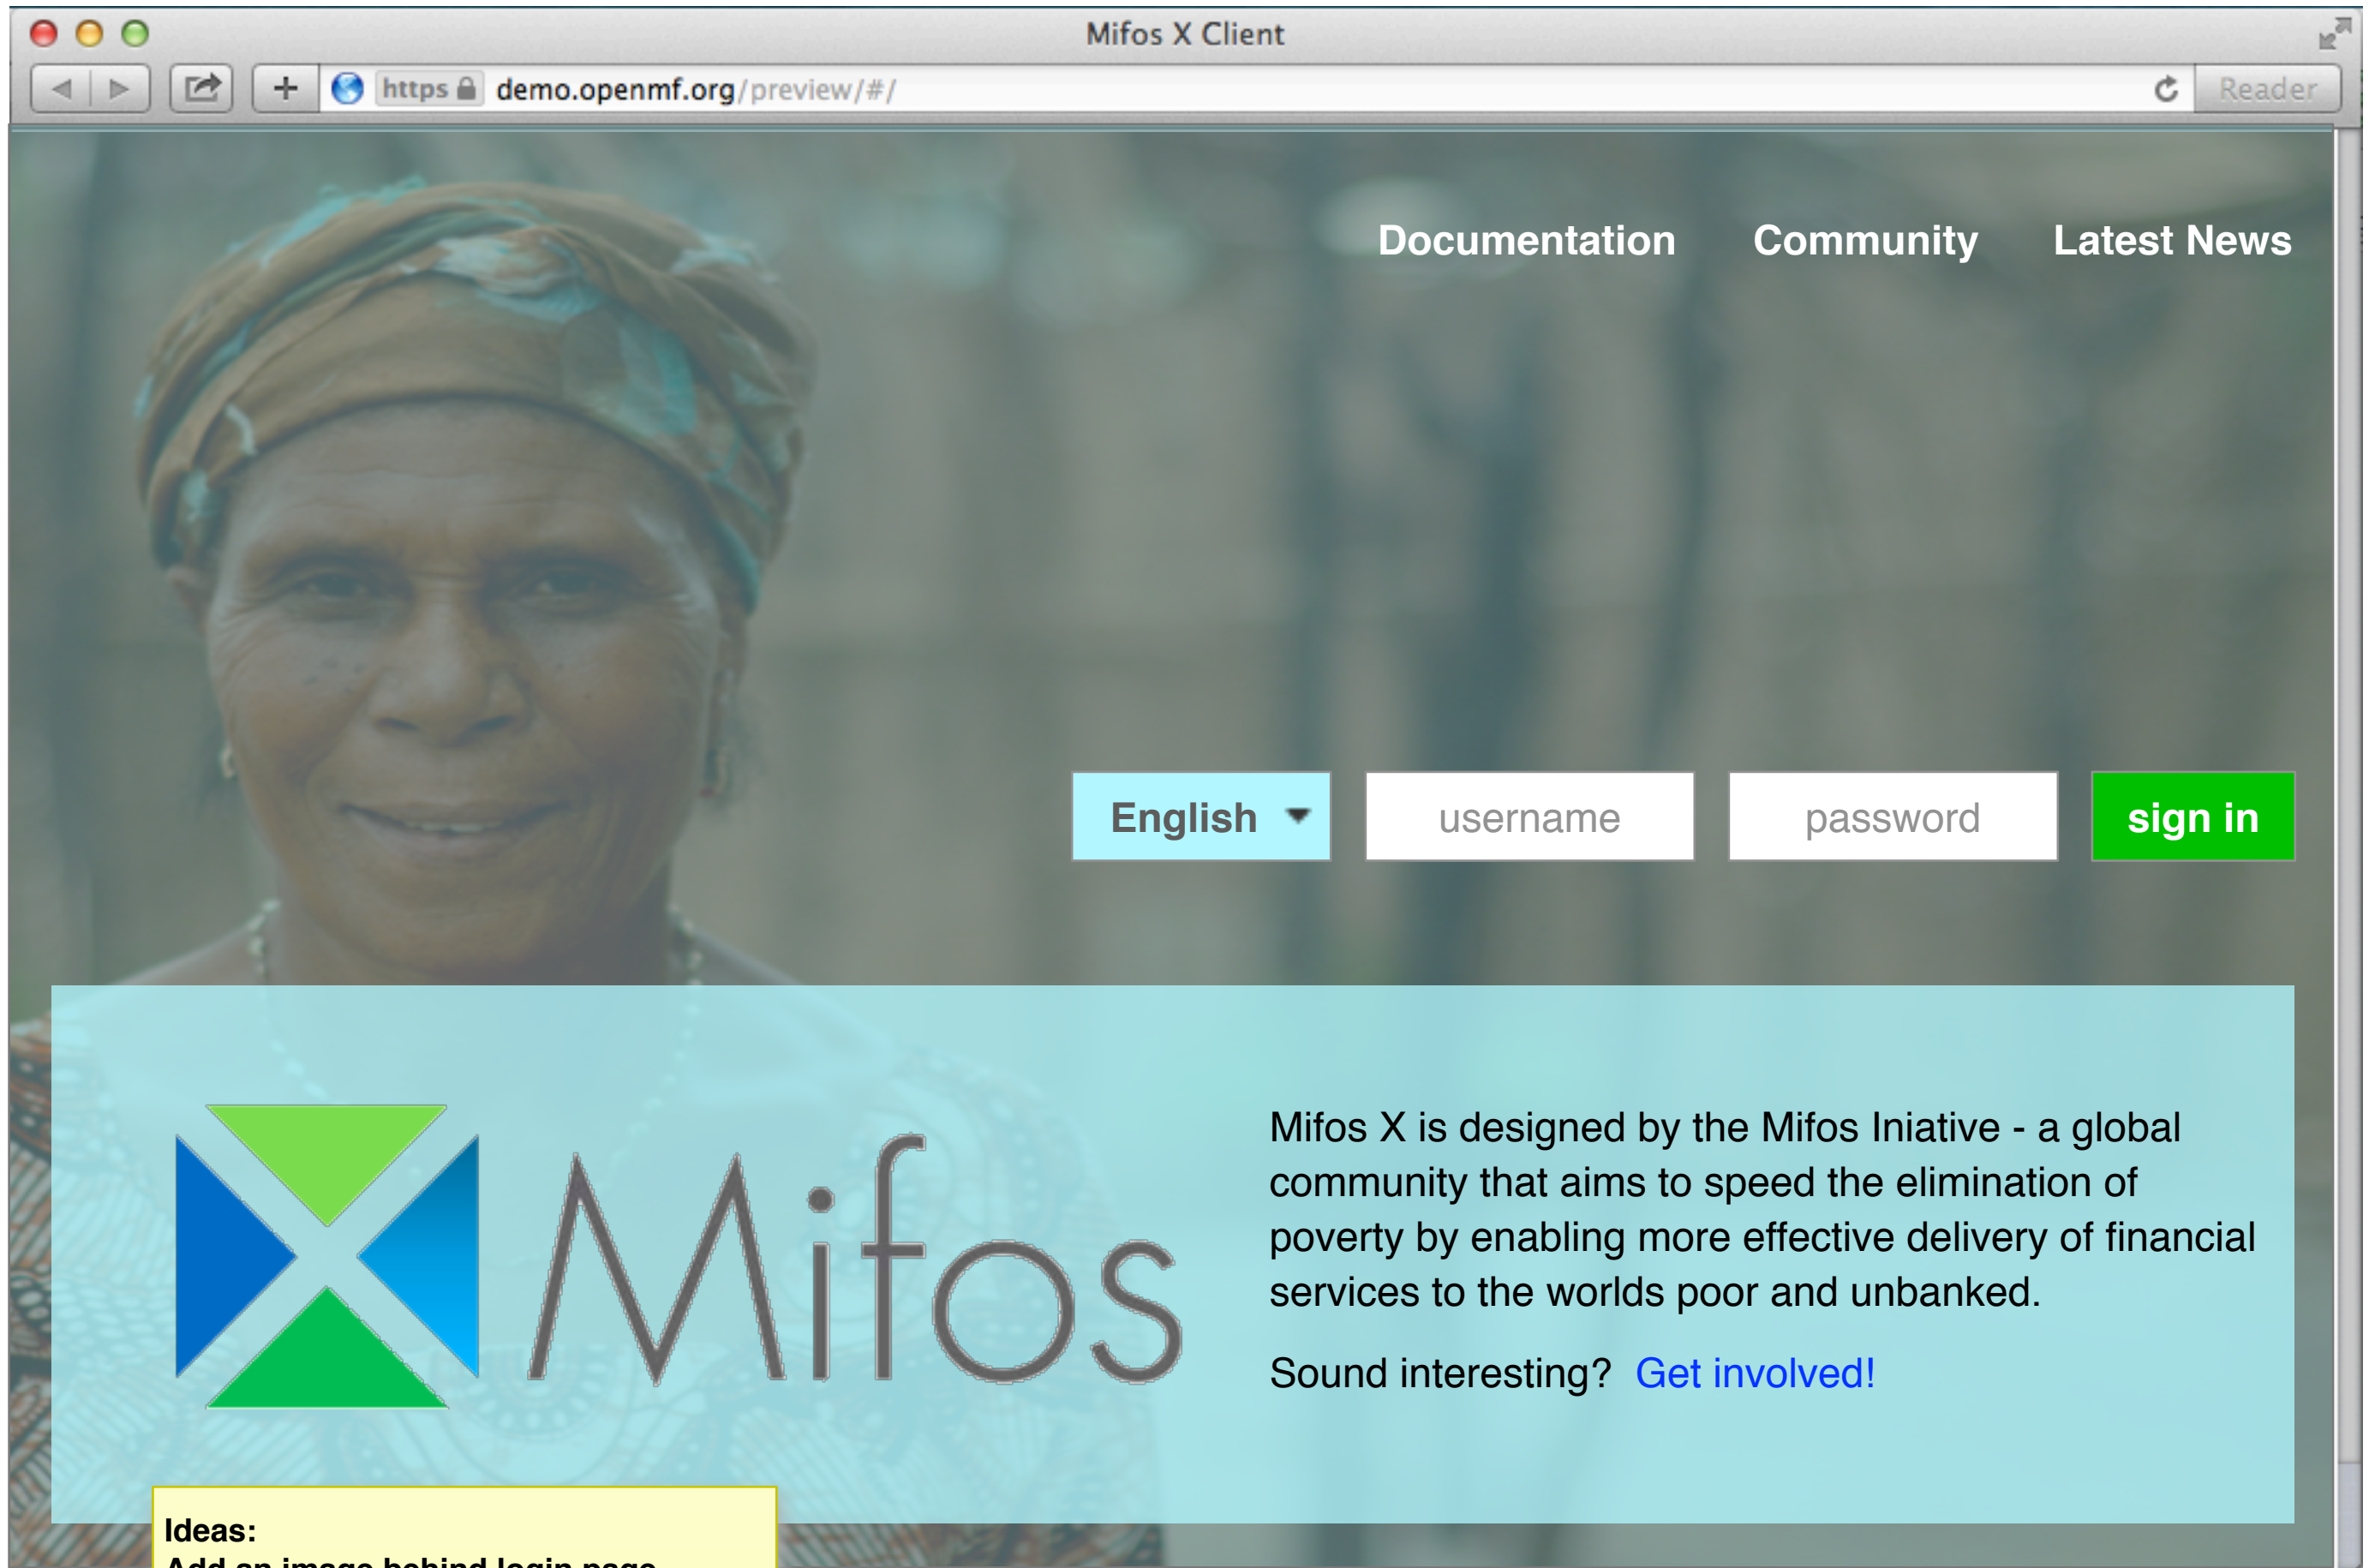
Mifos X Client

https demo.openmf.org/preview/#/

Reader

Documentation Community Latest News

English

username

password

sign in

Mifos

Mifos X is designed by the Mifos Iniative - a global community that aims to speed the elimination of poverty by enabling more effective delivery of financial services to the worlds poor and unbanked.

Sound interesting? Get involved!

Ideas:
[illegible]